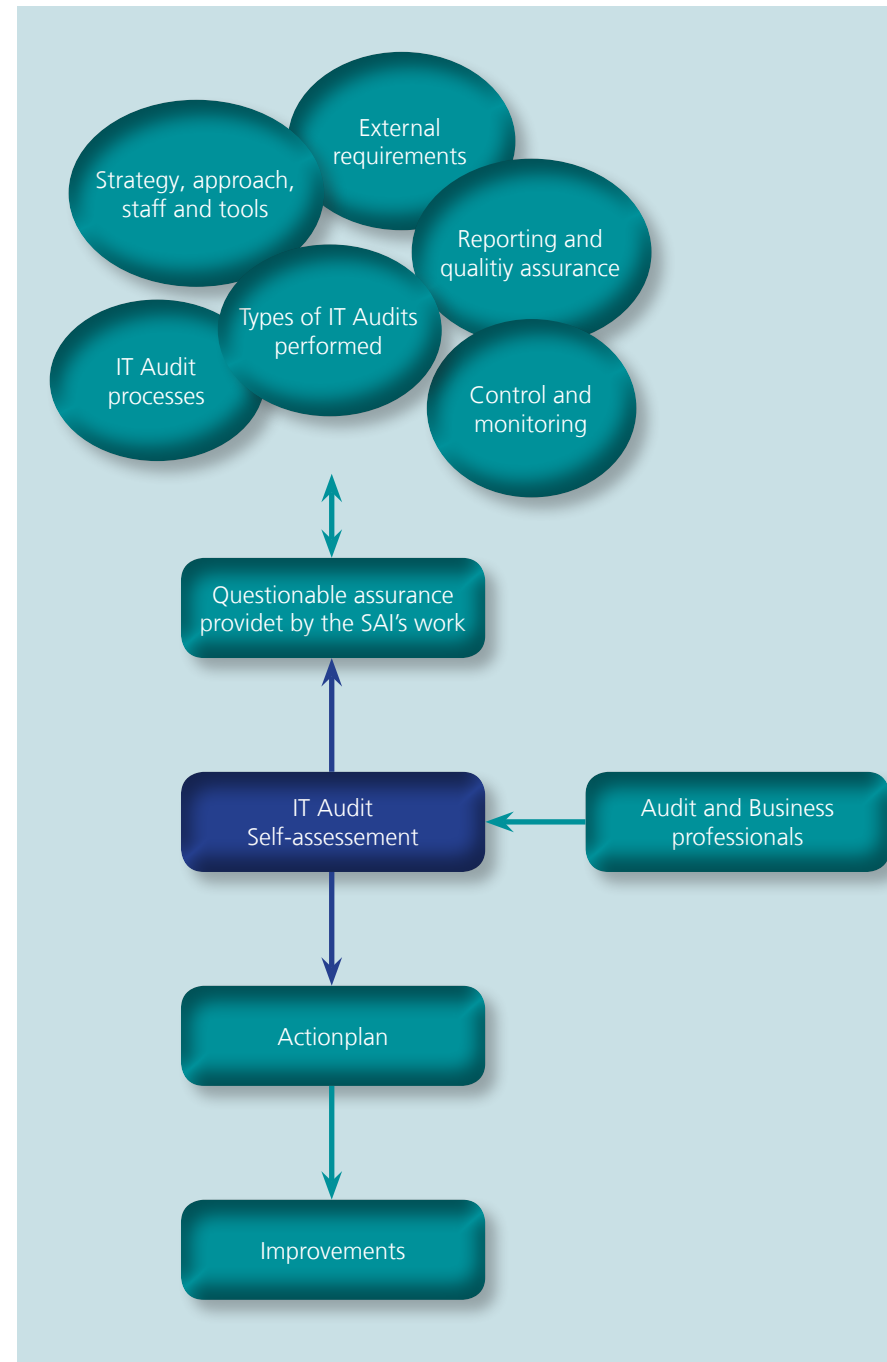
External requirements

Strategy, approach, staff and tools

Reporting and qualitiy assurance

Types of IT Audits performed

IT Audit processes

Control and monitoring

Questionable assurance providet by the SAI's work

IT Audit Self-assessement

Audit and Business professionals

Actionplan

Improvements